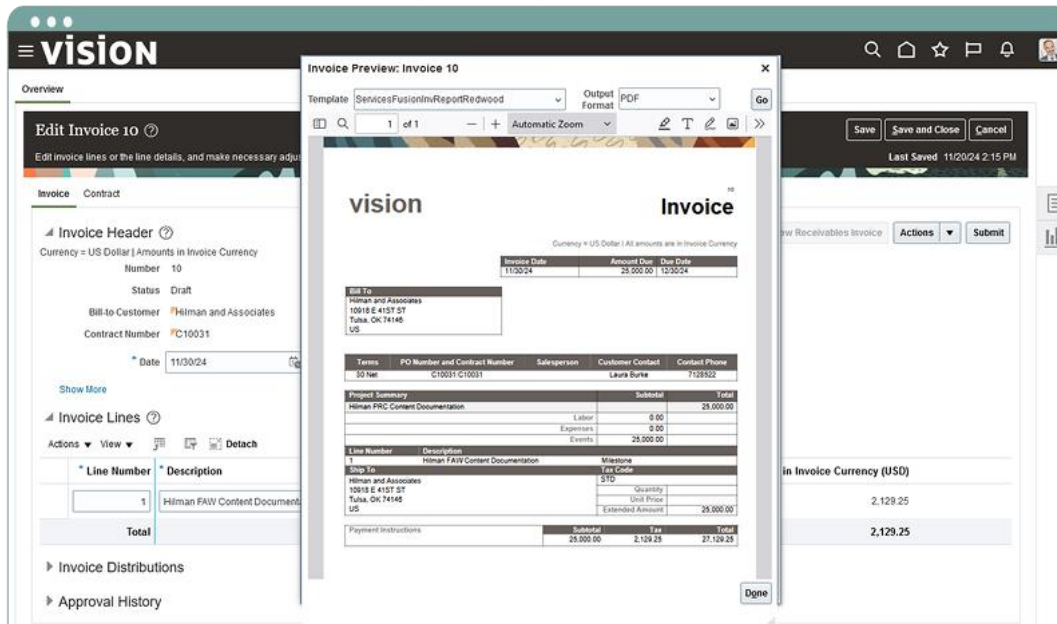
≡ VISION

Overview

Edit Invoice 10 ⓘ

Edit invoice lines or the line details, and make necessary adju

Save | Save and Close | Cancel

Last Saved 11/20/24 2:15 PM

Invoice | Contract

◢ Invoice Header ⓘ

Currency = US Dollar | Amounts in Invoice Currency

Number 10

Status Draft

Bill-to Customer Hilman and Associates

Contract Number C10031

* Date 11/30/24

Show More

◢ Invoice Lines ⓘ

Actions ▾ View ▾ Detach

| * Line Number | * Description | in Invoice Currency (USD) |
|---|---|---|
| 1 | Hilman FAW Content Document | 2,129.25 |
| Total | | 2,129.25 |

▶ Invoice Distributions

▶ Approval History

w Receivables Invoice | Actions ▾ | Submit

Invoice Preview: Invoice 10 ×

Template ServicesFusionInvReportRedwood Output Format PDF Go

1 of 1 — + Automatic Zoom

vision

10

Invoice

Currency = US Dollar | All amounts are in Invoice Currency

| Invoice Date | Amount Due | Due Date |
|---|---|---|
| 11/30/24 | 25,000.00 | 12/30/24 |

Bill To
Hilman and Associates
10918 E 41ST ST
Tulsa, OK 74146
US

| Terms | PO Number and Contract Number | Salesperson | Customer Contact | Contact Phone |
|---|---|---|---|---|
| 30 Net | C10031:C10031 | | Laura Burke | 7128522 |

| Project Summary | | Subtotal | Total |
|---|---|---|---|
| Hilman PRC Content Documentation | | | 25,000.00 |
| | Labor | 0.00 | |
| | Expenses | 0.00 | |
| | Events | 25,000.00 | |

| Line Number | Description | |
|---|---|---|
| 1 | Hilman FAW Content Documentation | Milestone |

| Ship To | Tax Code | |
|---|---|---|
| Hilman and Associates 10918 E 41ST ST Tulsa, OK 74146 US | STD | |
| | Quantity | |
| | Unit Price | |
| | Extended Amount | 25,000.00 |

| Payment Instructions | Subtotal | Tax | Total |
|---|---|---|---|
| | 25,000.00 | 2,129.25 | 27,129.25 |

Done